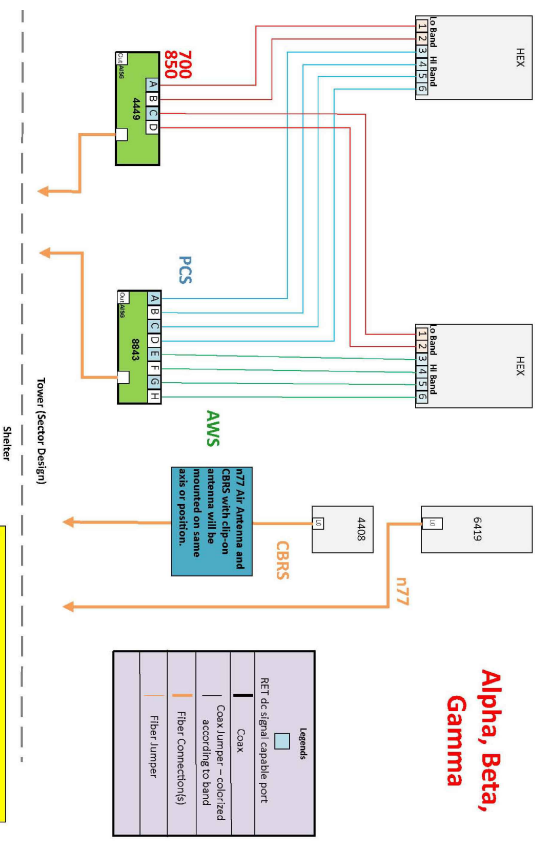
HEX
Lo Band Hi Band
1 2 3 4 5 6

700
850

A B C D
4449

PCS

A B C D E F G H
8843

HEX
Lo Band Hi Band
1 2 3 4 5 6

AWS

Tower (Sector Design)

Shelter

n77 Air Antenna and CBRS with clip-on antenna will be mounted on same axis or position.

4408

6419

CBRS

n77

Alpha, Beta, Gamma

Legends
RET dc signal capable port
Coax
Coax Jumper – colorized according to band
Fiber Connection(s)
Fiber Jumper